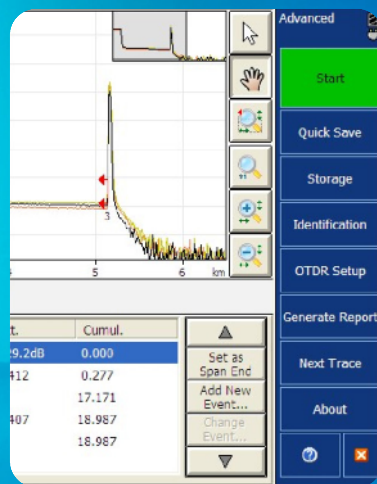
Advanced

Start

Quick Save

Storage

Identification

OTDR Setup

Generate Report

Next Trace

About

3

5

6

km

t.

Cumul.

29.2dB

0.000

412

0.277

17.171

407

18.987

18.987

Set as Span End

Add New Event...

Change Event...